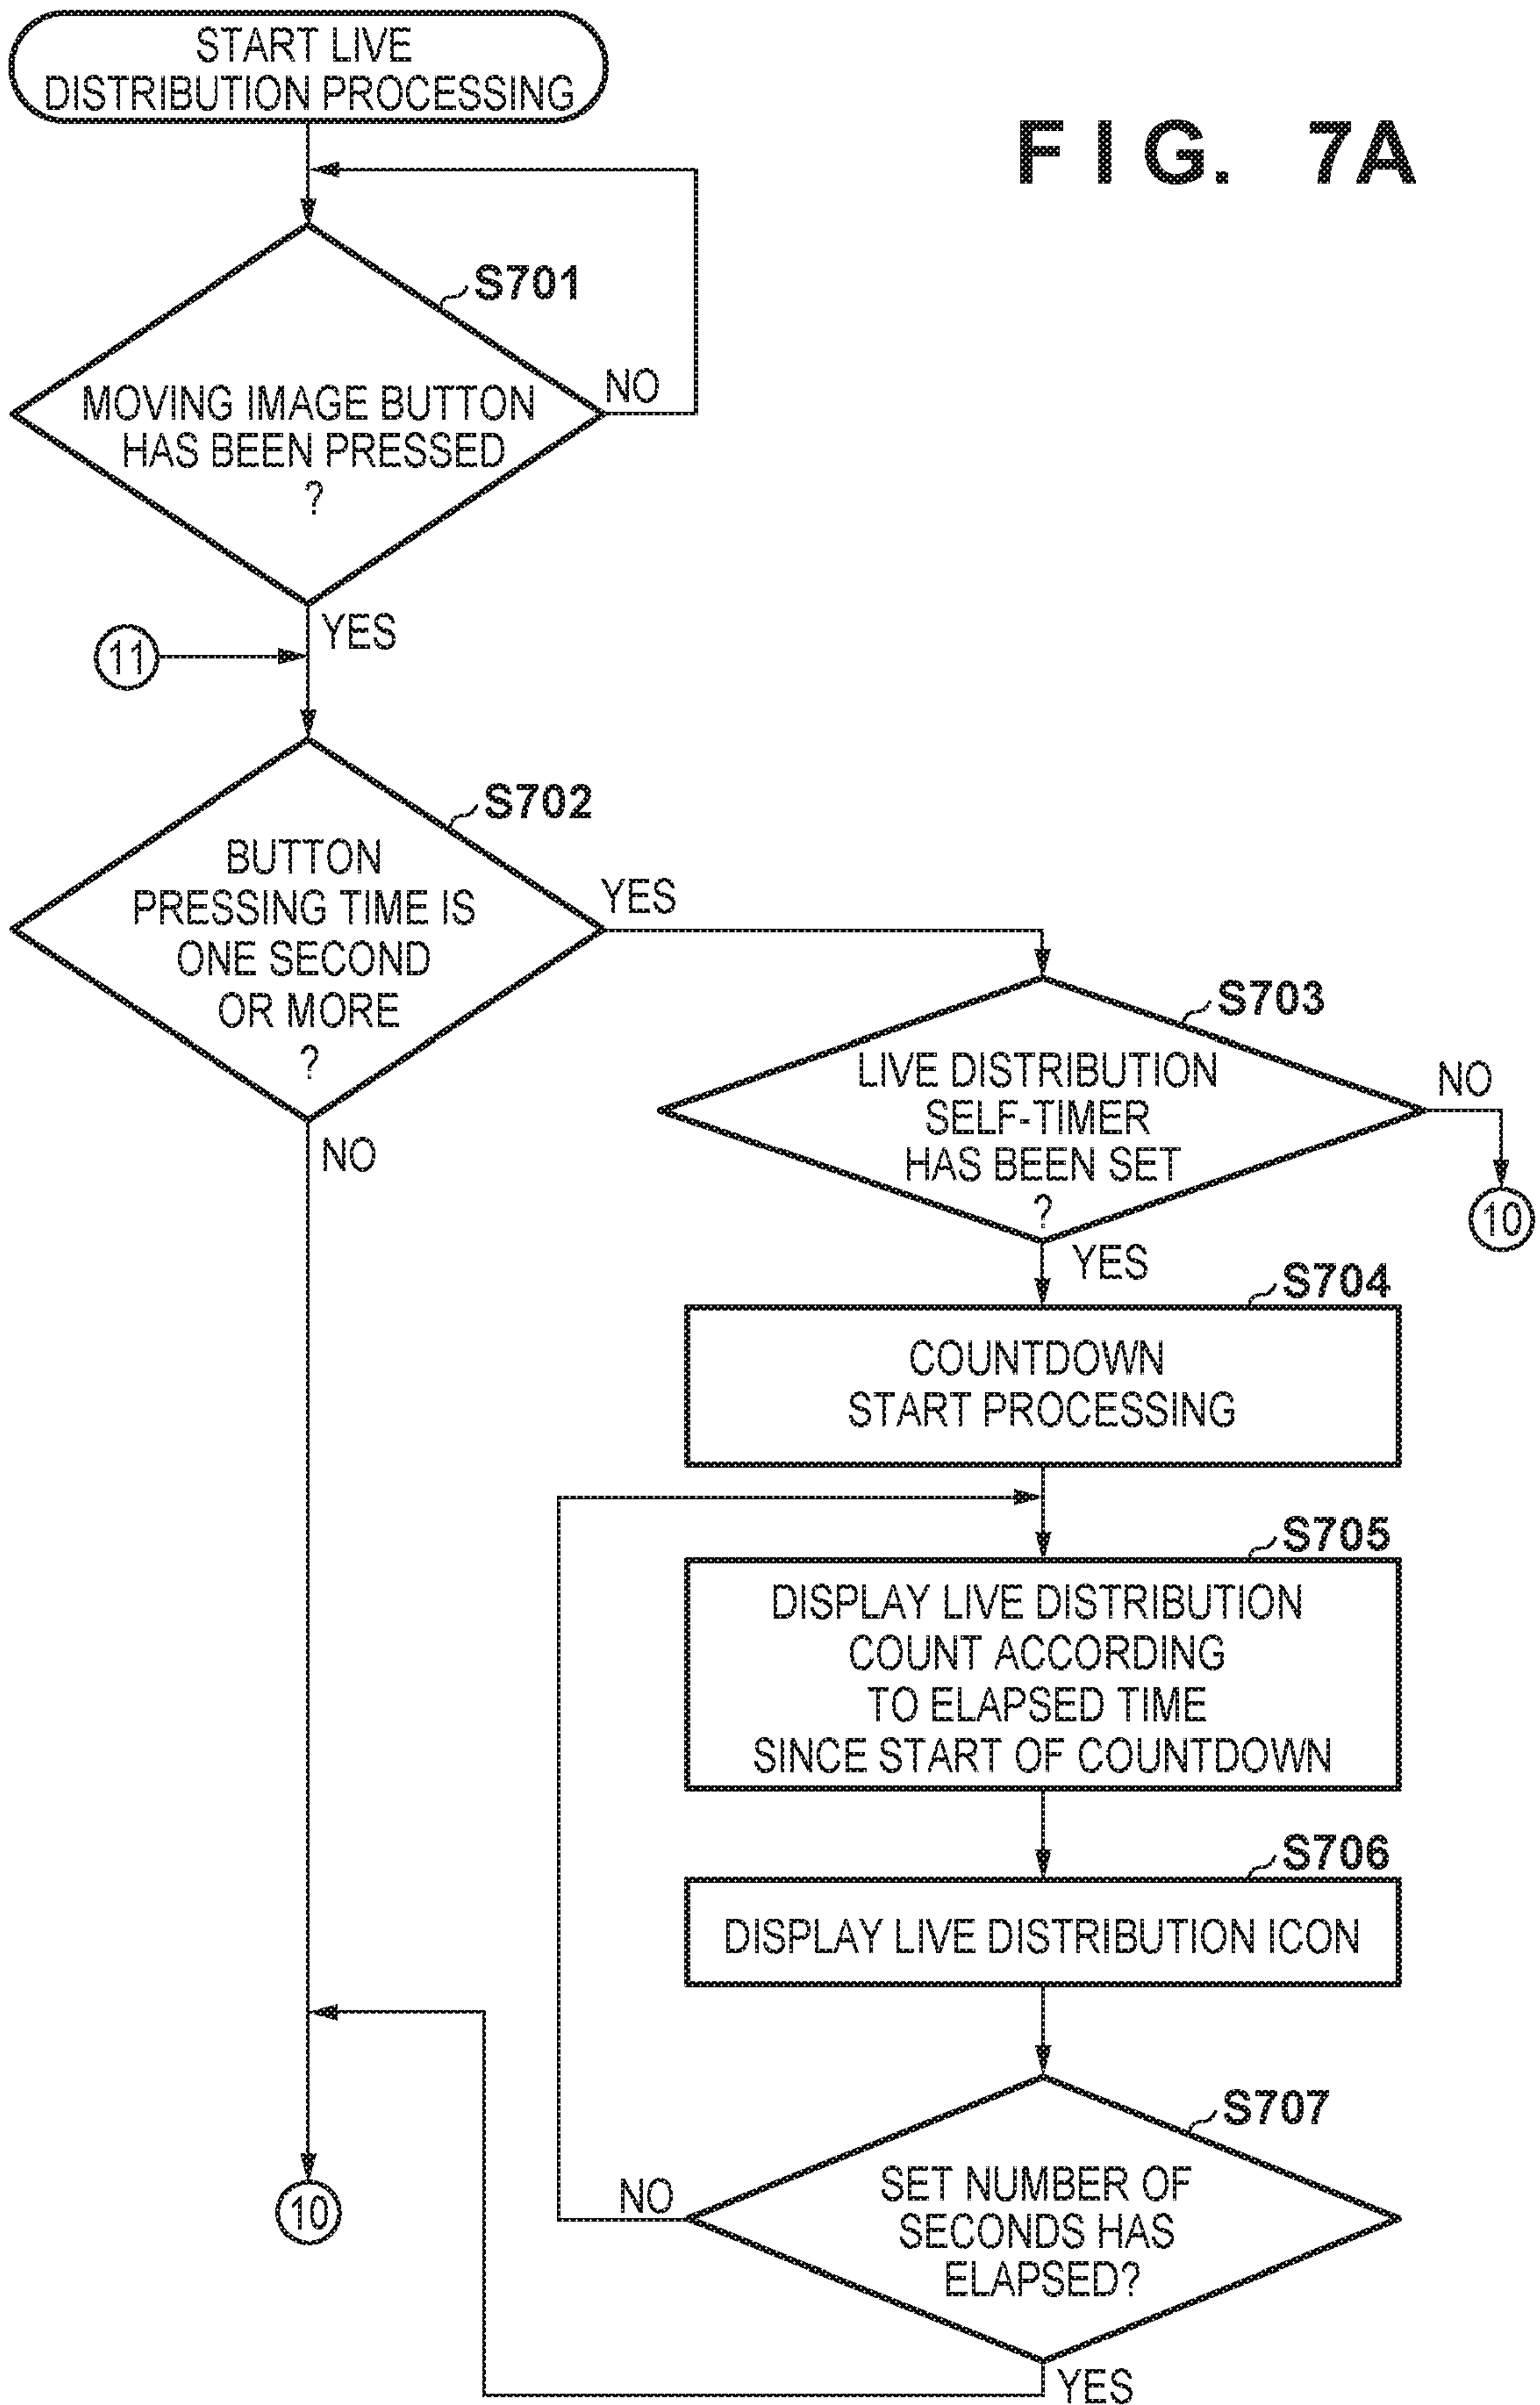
START LIVE DISTRIBUTION PROCESSING

FIG. 7A

S701

MOVING IMAGE BUTTON HAS BEEN PRESSED ?

NO

YES

11

S702

BUTTON PRESSING TIME IS ONE SECOND OR MORE ?

YES

NO

S703

LIVE DISTRIBUTION SELF-TIMER HAS BEEN SET ?

NO

10

YES

S704

COUNTDOWN START PROCESSING

S705

DISPLAY LIVE DISTRIBUTION COUNT ACCORDING TO ELAPSED TIME SINCE START OF COUNTDOWN

S706

DISPLAY LIVE DISTRIBUTION ICON

S707

NO

SET NUMBER OF SECONDS HAS ELAPSED?

10

YES